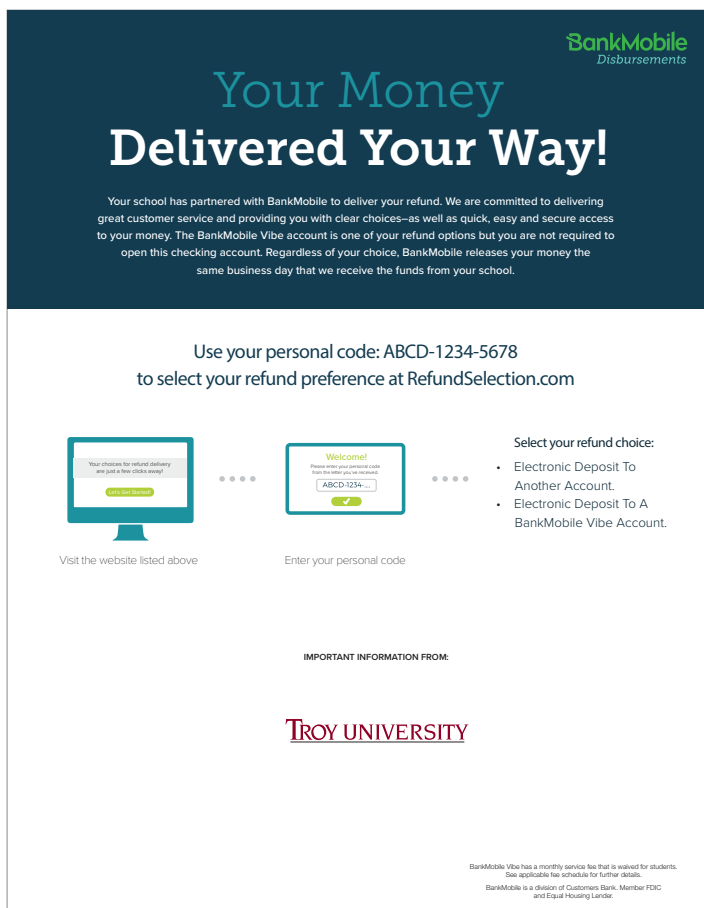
BankMobile
Disbursements

Your Money
Delivered Your Way!

Your school has partnered with BankMobile to deliver your refund. We are committed to delivering great customer service and providing you with clear choices–as well as quick, easy and secure access to your money. The BankMobile Vibe account is one of your refund options but you are not required to open this checking account. Regardless of your choice, BankMobile releases your money the same business day that we receive the funds from your school.

Use your personal code: ABCD-1234-5678
to select your refund preference at RefundSelection.com

Your choices for refund delivery are just a few clicks away!

Let's Get Started!

Visit the website listed above

Welcome!
Please enter your personal code from the letter you've received.
ABCD-1234-...

Enter your personal code

Select your refund choice:
• Electronic Deposit To Another Account.
• Electronic Deposit To A BankMobile Vibe Account.

IMPORTANT INFORMATION FROM:

TROY UNIVERSITY

BankMobile Vibe has a monthly service fee that is waived for students. See applicable fee schedule for further details.
BankMobile is a division of Customers Bank. Member FDIC and Equal Housing Lender.